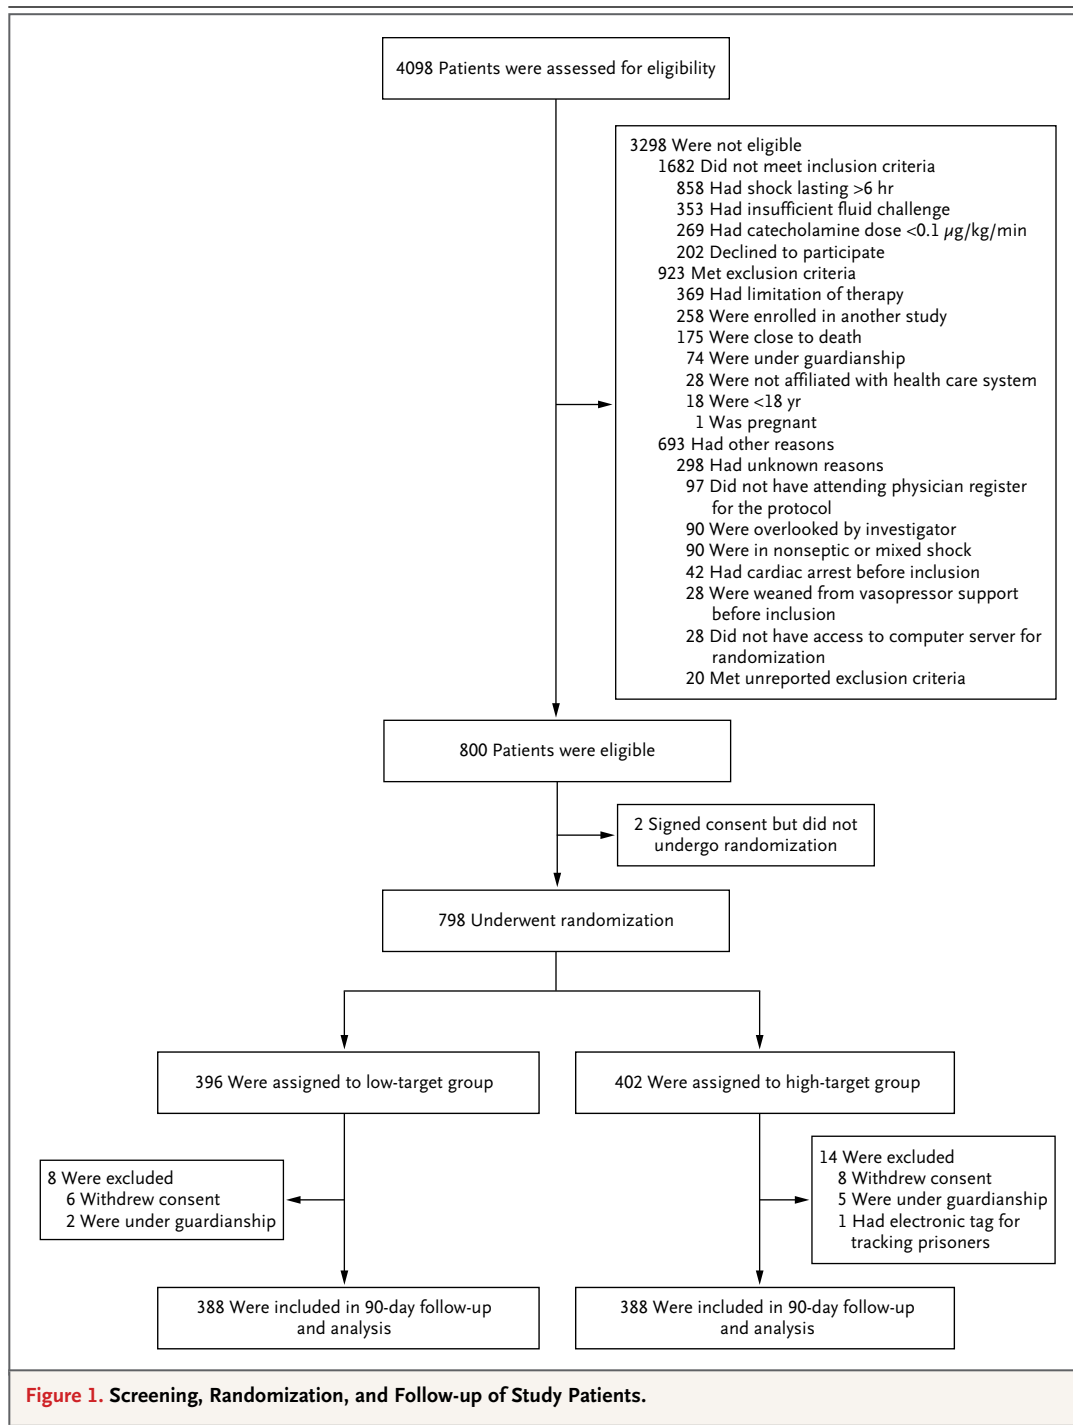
4098 Patients were assessed for eligibility

3298 Were not eligible
1682 Did not meet inclusion criteria
858 Had shock lasting >6 hr
353 Had insufficient fluid challenge
269 Had catecholamine dose <0.1 $\mu$g/kg/min
202 Declined to participate
923 Met exclusion criteria
369 Had limitation of therapy
258 Were enrolled in another study
175 Were close to death
74 Were under guardianship
28 Were not affiliated with health care system
18 Were <18 yr
1 Was pregnant
693 Had other reasons
298 Had unknown reasons
97 Did not have attending physician register for the protocol
90 Were overlooked by investigator
90 Were in nonseptic or mixed shock
42 Had cardiac arrest before inclusion
28 Were weaned from vasopressor support before inclusion
28 Did not have access to computer server for randomization
20 Met unreported exclusion criteria

800 Patients were eligible

2 Signed consent but did not undergo randomization

798 Underwent randomization

396 Were assigned to low-target group

402 Were assigned to high-target group

8 Were excluded
6 Withdrew consent
2 Were under guardianship

14 Were excluded
8 Withdrew consent
5 Were under guardianship
1 Had electronic tag for tracking prisoners

388 Were included in 90-day follow-up and analysis

388 Were included in 90-day follow-up and analysis

Figure 1. Screening, Randomization, and Follow-up of Study Patients.